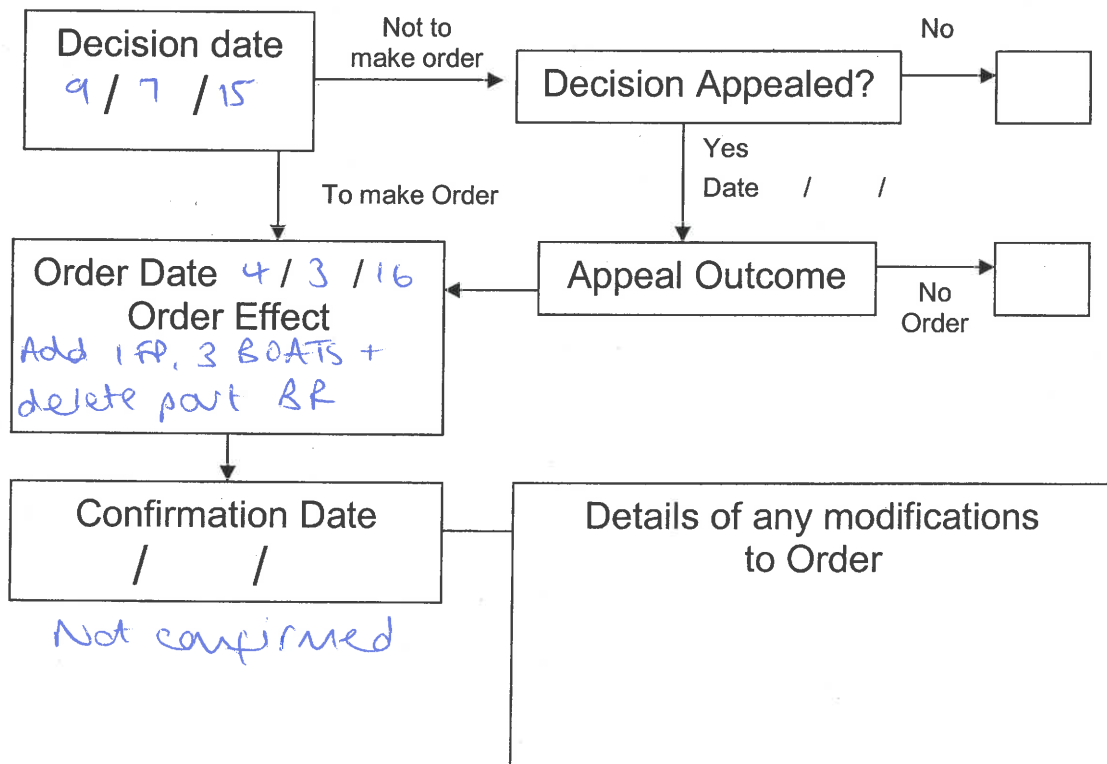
Decision date
9 / 7 / 15

Not to make order

Decision Appealed?

No

Yes
Date / /

To make Order

Order Date 4 / 3 / 16
Order Effect
Add 1 FP, 3 BOATS + delete part BR

Appeal Outcome

No Order

Confirmation Date
/ /

Not confirmed

Details of any modifications to Order